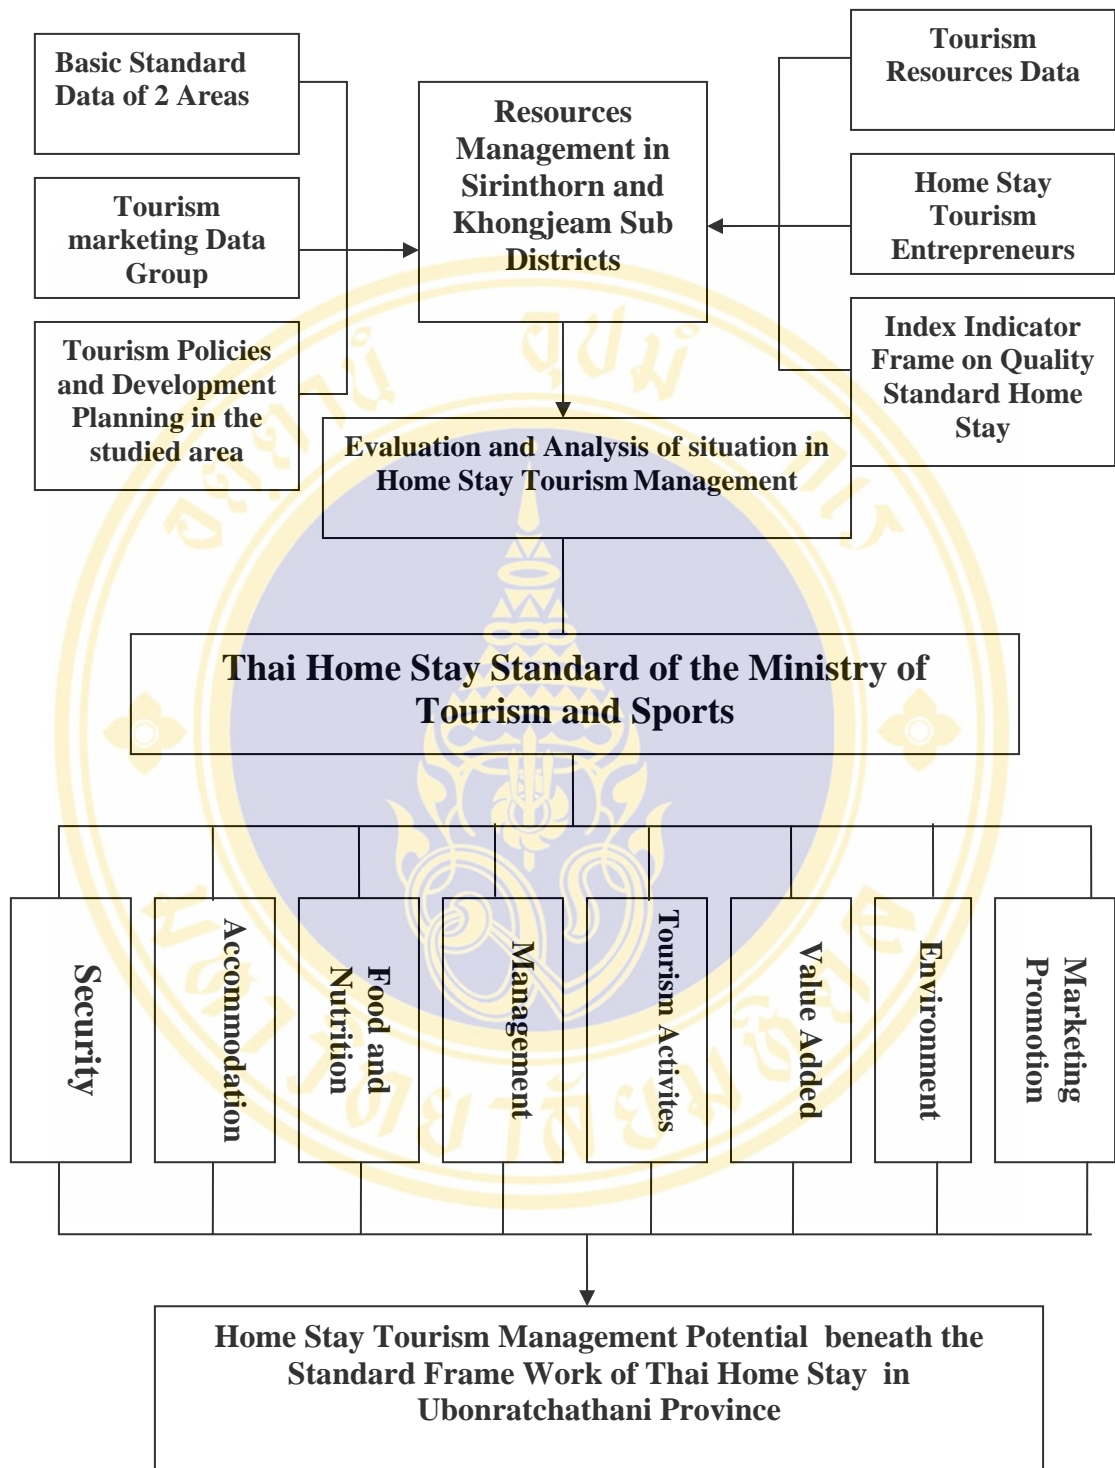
Basic Standard Data of 2 Areas

Tourism marketing Data Group

Tourism Policies and Development Planning in the studied area

Resources Management in Sirinthorn and Khongjeam Sub Districts

Tourism Resources Data

Home Stay Tourism Entrepreneurs

Index Indicator Frame on Quality Standard Home Stay

Evaluation and Analysis of situation in Home Stay Tourism Management

Thai Home Stay Standard of the Ministry of Tourism and Sports

Security

Accommodation

Food and Nutrition

Management

Tourism Activites

Value Added

Environment

Marketing Promotion

Home Stay Tourism Management Potential beneath the Standard Frame Work of Thai Home Stay in Ubonratchathani Province